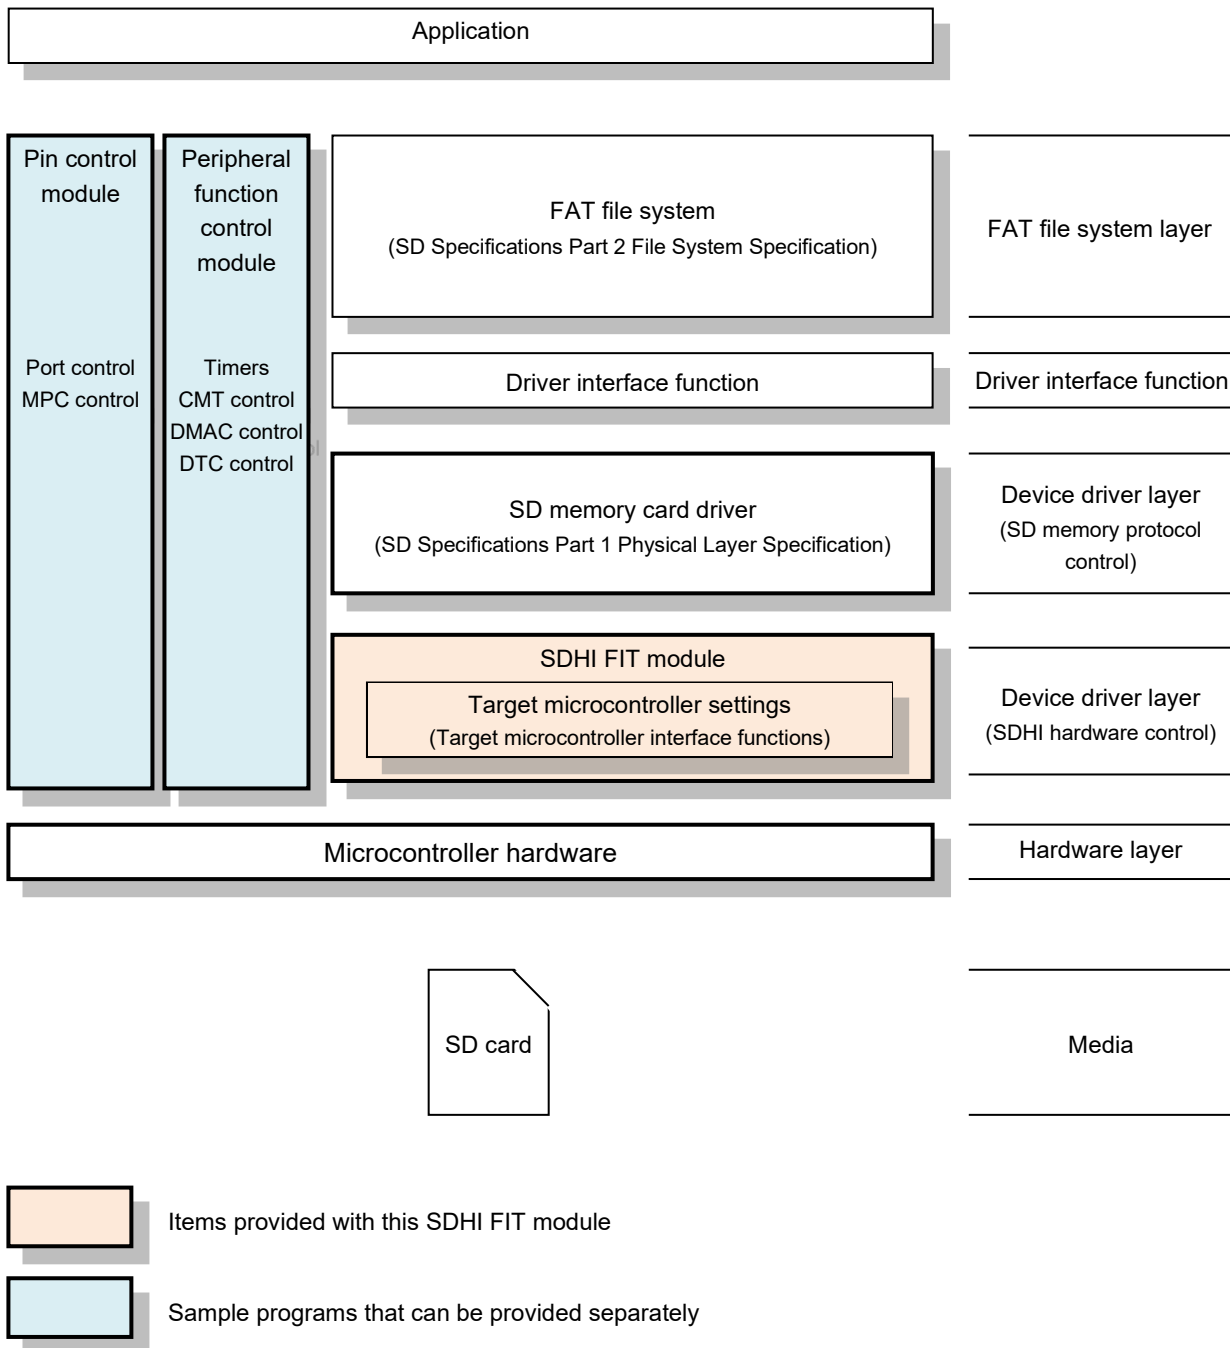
Application

Pin control module

Port control
MPC control

Peripheral function control module

Timers
CMT control
DMAC control
DTC control

FAT file system
(SD Specifications Part 2 File System Specification)

FAT file system layer

Driver interface function

Driver interface function

SD memory card driver
(SD Specifications Part 1 Physical Layer Specification)

Device driver layer
(SD memory protocol control)

SDHI FIT module

Target microcontroller settings
(Target microcontroller interface functions)

Device driver layer
(SDHI hardware control)

Microcontroller hardware

Hardware layer

SD card

Media

Items provided with this SDHI FIT module

Sample programs that can be provided separately